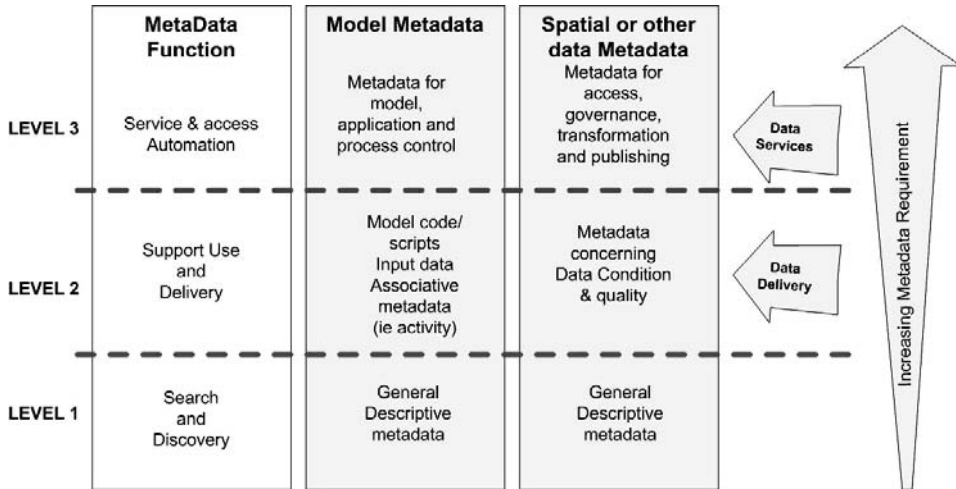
| | MetaData Function | Model Metadata | Spatial or other data Metadata |
|---|---|---|---|
| LEVEL 3 | Service & access Automation | Metadata for model, application and process control | Metadata for access, governance, transformation and publishing |
| LEVEL 2 | Support Use and Delivery | Model code/ scripts Input data Associative metadata (ie activity) | Metadata concerning Data Condition & quality |
| LEVEL 1 | Search and Discovery | General Descriptive metadata | General Descriptive metadata |

Data Services

Data Delivery

Increasing Metadata Requirement